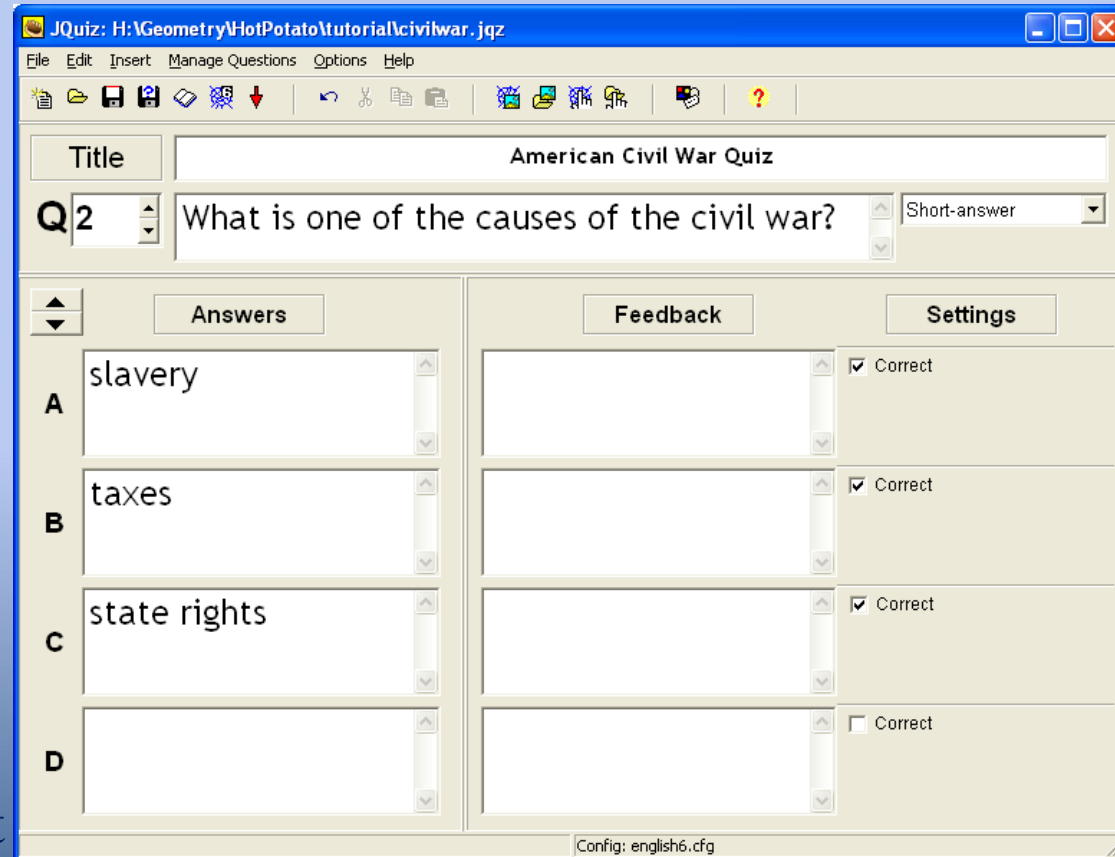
JQuiz: H:\Geometry\HotPotato\tutorial\civilwar.jqz

File Edit Insert Manage Questions Options Help

Title

American Civil War Quiz

Q 2

What is one of the causes of the civil war?

Short-answer

Answers

Feedback

Settings

A

slavery

Correct

B

taxes

Correct

C

state rights

Correct

D

Correct

Config: english6.cfg